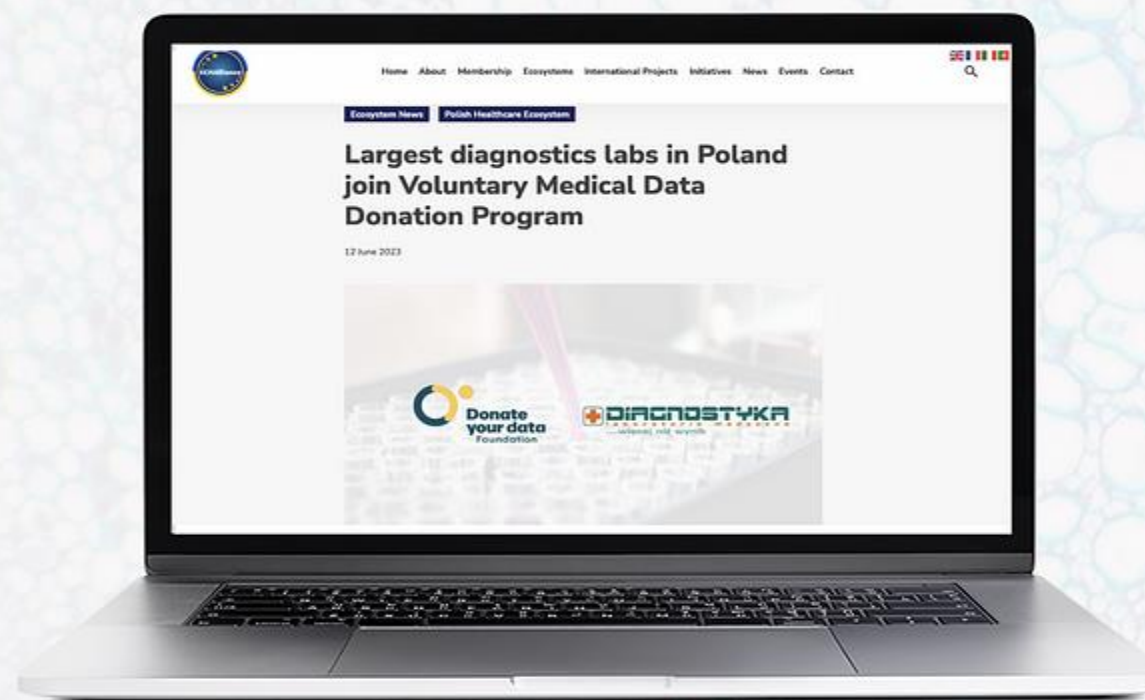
ECHAlliance

Home About Membership Ecosystems International Projects Initiatives News Events Contact

Ecosystem News Polish Healthcare Ecosystem

Largest diagnostics labs in Poland join Voluntary Medical Data Donation Program

12 June 2023

Donate your data Foundation

DIAGNOSTYKA
laboratoria medyczne
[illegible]